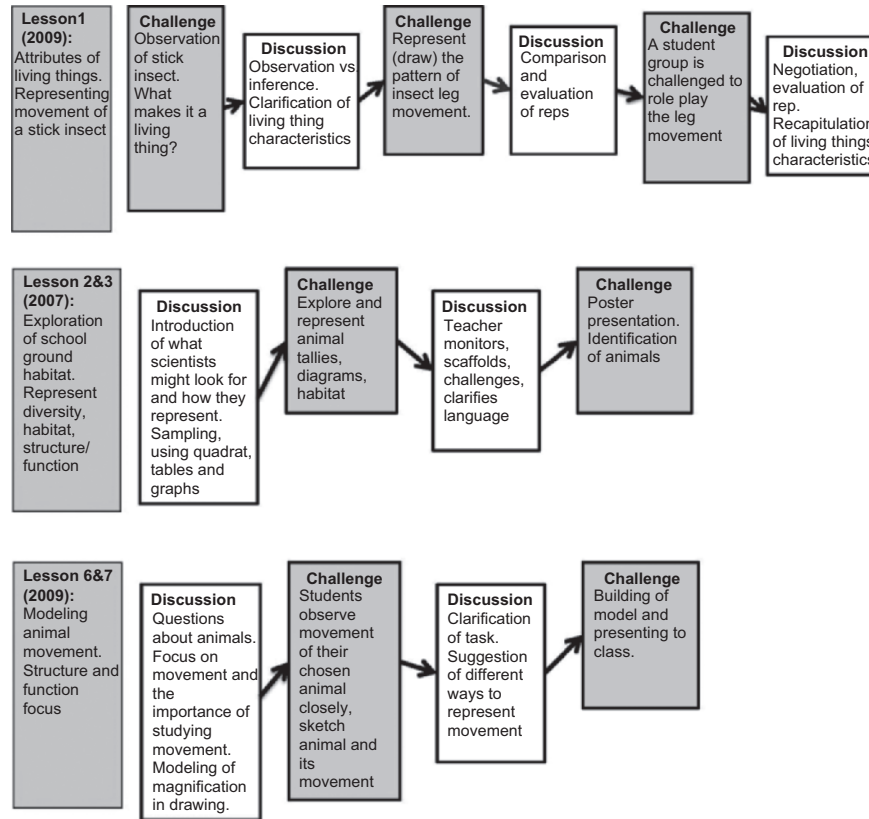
Lesson1 (2009): Attributes of living things. Representing movement of a stick insect

Challenge
Observation of stick insect. What makes it a living thing?

Discussion
Observation vs inference. Clarification of living thing characteristics

Challenge
Represent (draw) the pattern of insect leg movement.

Discussion
Comparison and evaluation of reps

Challenge
A student group is challenged to role play the leg movement

Discussion
Negotiation, evaluation of rep. Recapitulation of living things characteristics

Lesson 2&3 (2007): Exploration of school ground habitat. Represent diversity, habitat, structure/ function

Discussion
Introduction of what scientists might look for and how they represent. Sampling, using quadrat, tables and graphs

Challenge
Explore and represent animal tallies, diagrams, habitat

Discussion
Teacher monitors, scaffolds, challenges, clarifies language

Challenge
Poster presentation. Identification of animals

Lesson 6&7 (2009): Modeling animal movement. Structure and function focus

Discussion
Questions about animals. Focus on movement and the importance of studying movement. Modeling of magnification in drawing.

Challenge
Students observe movement of their chosen animal closely, sketch animal and its movement

Discussion
Clarification of task. Suggestion of different ways to represent movement

Challenge
Building of model and presenting to class.